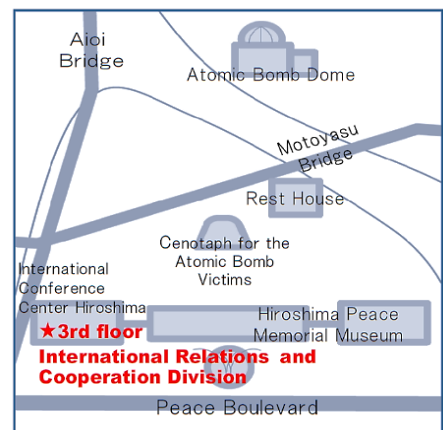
Aioi Bridge

Atomic Bomb Dome

Motoyasu Bridge

Rest House

Cenotaph for the Atomic Bomb Victims

International Conference Center Hiroshima

★3rd floor

International Relations and Cooperation Division

Hiroshima Peace Memorial Museum

Peace Boulevard